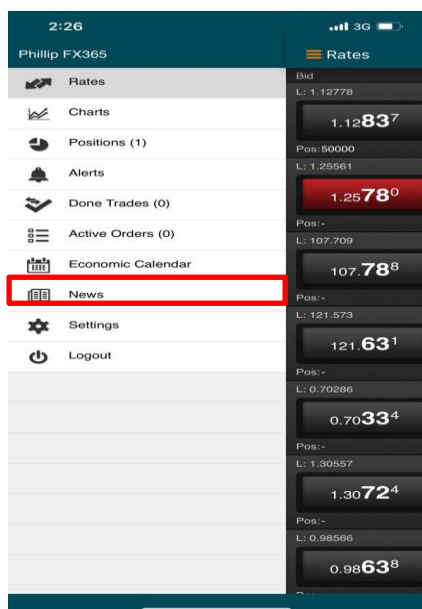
2:26

3G

Phillip FX365

Rates

Rates

Charts

Positions (1)

Alerts

Done Trades (0)

Active Orders (0)

Economic Calendar

News

Settings

Logout

Bid

L: 1.12778

1.12837

Pos:50000

L: 1.25561

1.25780

Pos:-

L: 107.709

107.788

Pos:-

L: 121.573

121.631

Pos:-

L: 0.70286

0.70334

Pos:-

L: 1.30557

1.30724

Pos:-

L: 0.98566

0.98638